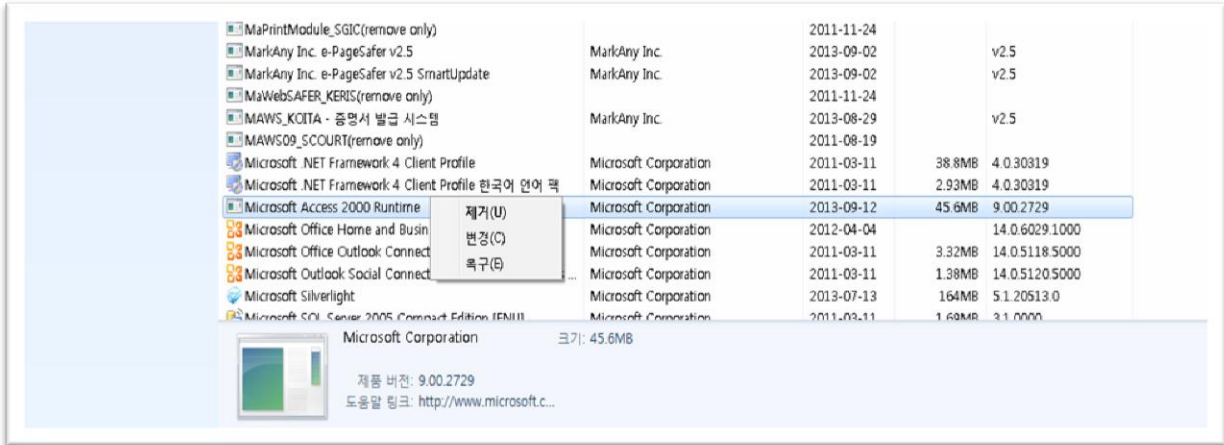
| | | | | |
|---|---|---|---|---|
| MaPrintModule_SGIC(remove only) | | 2011-11-24 | | |
| MarkAny Inc. e-PageSafer v2.5 | MarkAny Inc. | 2013-09-02 | | v2.5 |
| MarkAny Inc. e-PageSafer v2.5 SmartUpdate | MarkAny Inc. | 2013-09-02 | | v2.5 |
| MaWebSAFER_KERIS(remove only) | | 2011-11-24 | | |
| MAWS_KOITA - 증명서 발급 시스템 | MarkAny Inc. | 2013-08-29 | | v2.5 |
| MAWS09_SCOURT(remove only) | | 2011-08-19 | | |
| Microsoft .NET Framework 4 Client Profile | Microsoft Corporation | 2011-03-11 | 38.8MB | 4.0.30319 |
| Microsoft .NET Framework 4 Client Profile 한국어 언어 팩 | Microsoft Corporation | 2011-03-11 | 2.93MB | 4.0.30319 |
| Microsoft Access 2000 Runtime | Microsoft Corporation | 2013-09-12 | 45.6MB | 9.00.2729 |
| Microsoft Office Home and Busin | Microsoft Corporation | 2012-04-04 | | 14.0.6029.1000 |
| Microsoft Office Outlook Connect | Microsoft Corporation | 2011-03-11 | 3.32MB | 14.0.5118.5000 |
| Microsoft Outlook Social Connect | Microsoft Corporation | 2011-03-11 | 1.38MB | 14.0.5120.5000 |
| Microsoft Silverlight | Microsoft Corporation | 2013-07-13 | 164MB | 5.1.20513.0 |
| Microsoft SQL Server 2005 Compact Edition [ENU] | Microsoft Corporation | 2011-03-11 | 1.69MB | 3.1.0000 |

제거(U)
변경(C)
복구(E)

Microsoft Corporation 크기: 45.6MB
제품 버전: 9.00.2729
도움말 링크: http://www.microsoft.c...